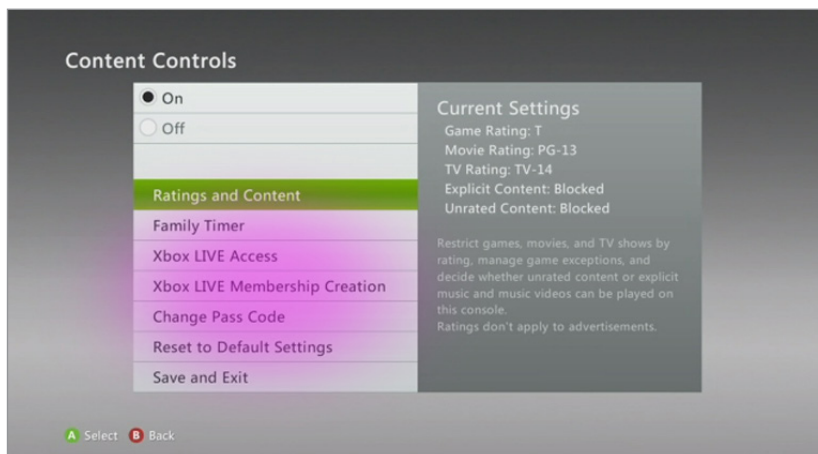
Content Controls

On

Off

Ratings and Content

Family Timer

Xbox LIVE Access

Xbox LIVE Membership Creation

Change Pass Code

Reset to Default Settings

Save and Exit

Current Settings

Game Rating: T

Movie Rating: PG-13

TV Rating: TV-14

Explicit Content: Blocked

Unrated Content: Blocked

Restrict games, movies, and TV shows by rating, manage game exceptions, and decide whether unrated content or explicit music and music videos can be played on this console.
Ratings don't apply to advertisements.

A Select B Back